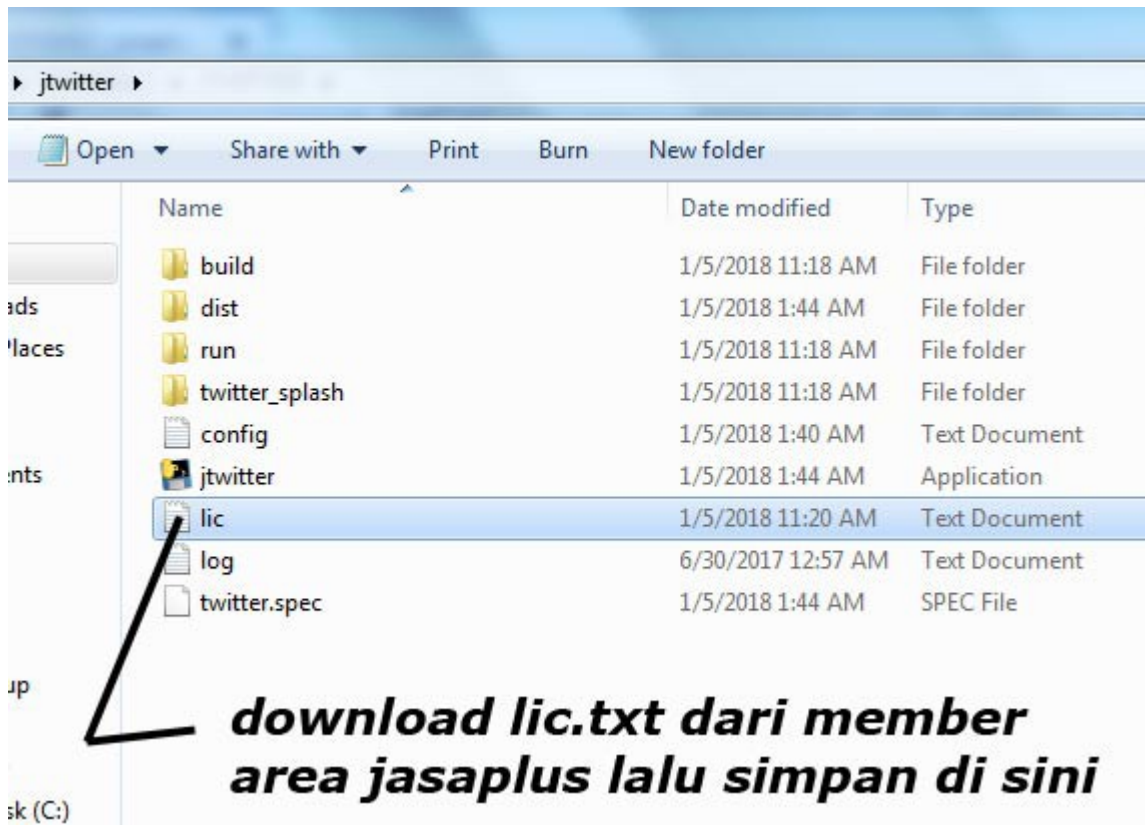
▸ jtwitter ▸

Open ▾ Share with ▾ Print Burn New folder

ads
Places
ents
up
sk (C:)

| Name | Date modified | Type |
|---|---|---|
| build | 1/5/2018 11:18 AM | File folder |
| dist | 1/5/2018 1:44 AM | File folder |
| run | 1/5/2018 11:18 AM | File folder |
| twitter_splash | 1/5/2018 11:18 AM | File folder |
| config | 1/5/2018 1:40 AM | Text Document |
| jtwitter | 1/5/2018 1:44 AM | Application |
| lic | 1/5/2018 11:20 AM | Text Document |
| log | 6/30/2017 12:57 AM | Text Document |
| twitter.spec | 1/5/2018 1:44 AM | SPEC File |

download lic.txt dari member area jasaplus lalu simpan di sini